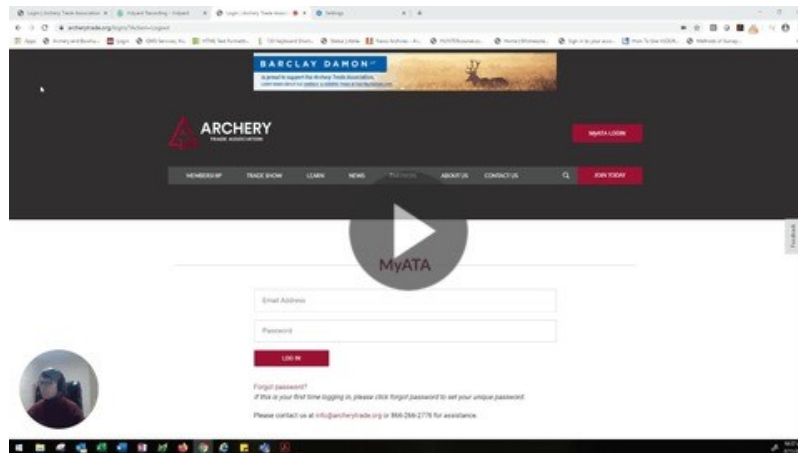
BARCLAY DAMON

ARCHERY
TRADE ASSOCIATION

MyATA LOGIN

MEMBERSHIP TRADE SHOW LEARN NEWS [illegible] ABOUT US CONTACT US JOIN TODAY

MyATA

Email Address

Password

LOG IN

Forgot password?
If this is your first time logging in, please click forgot password to set your unique password.

Please contact us at info@archerytrade.org or 866-266-2776 for assistance.

Feedback